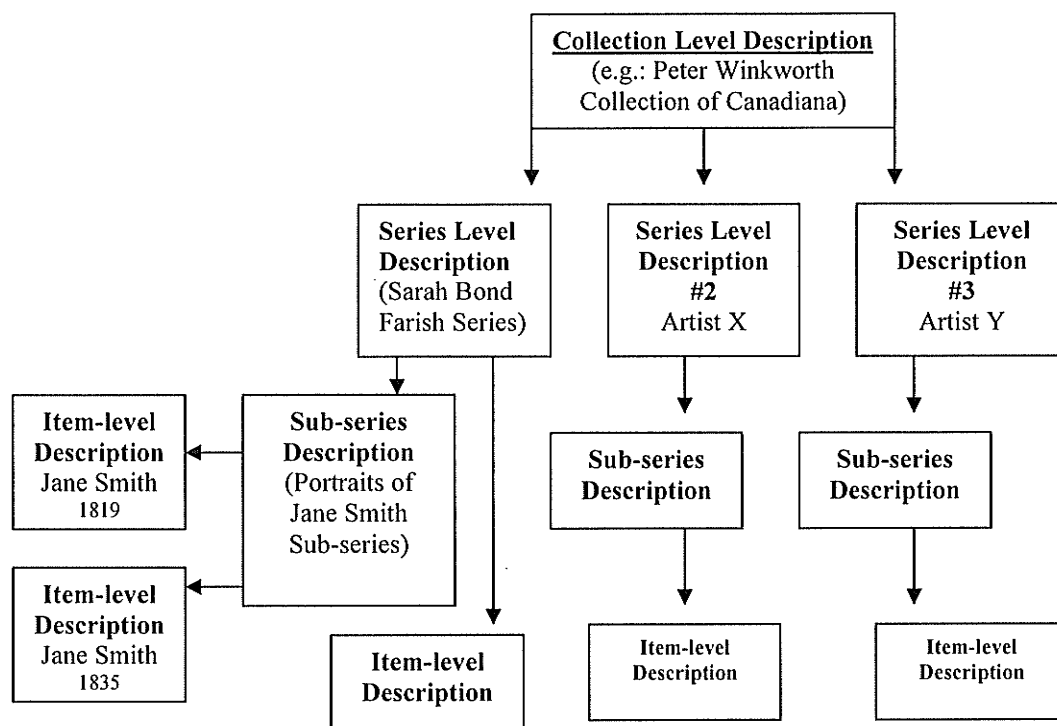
Collection Level Description
(e.g.: Peter Winkworth Collection of Canadiana)

Series Level Description
(Sarah Bond Farish Series)

Series Level Description
#2
Artist X

Series Level Description
#3
Artist Y

Item-level Description
Jane Smith
1819

Sub-series Description
(Portraits of Jane Smith Sub-series)

Sub-series Description

Sub-series Description

Item-level Description
Jane Smith
1835

Item-level Description

Item-level Description

Item-level Description